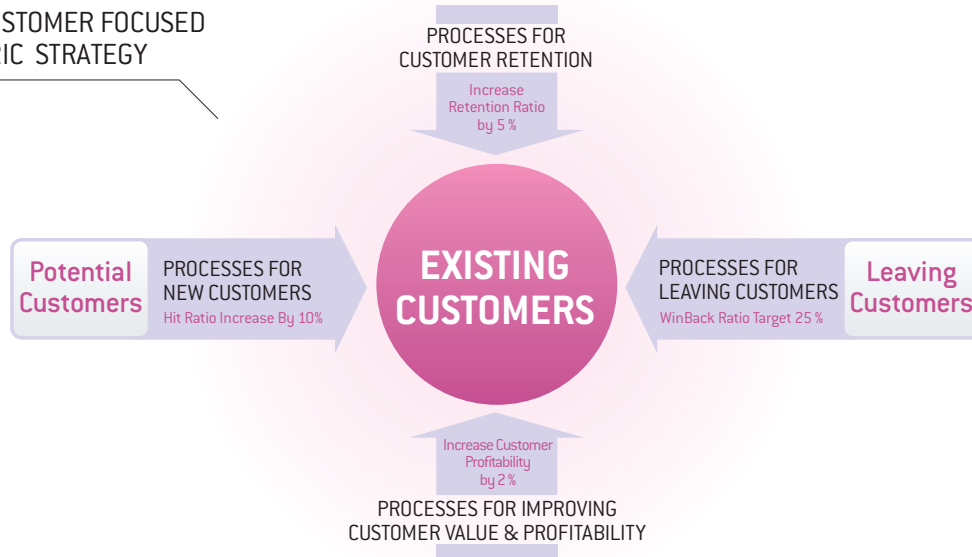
STOMER FOCUSED
IC STRATEGY

PROCESSES FOR
CUSTOMER RETENTION

Increase
Retention Ratio
by 5 %

Potential
Customers

PROCESSES FOR
NEW CUSTOMERS
Hit Ratio Increase By 10%

EXISTING
CUSTOMERS

PROCESSES FOR
LEAVING CUSTOMERS
WinBack Ratio Target 25 %

Leaving
Customers

Increase Customer
Profitability
by 2 %

PROCESSES FOR IMPROVING
CUSTOMER VALUE & PROFITABILITY